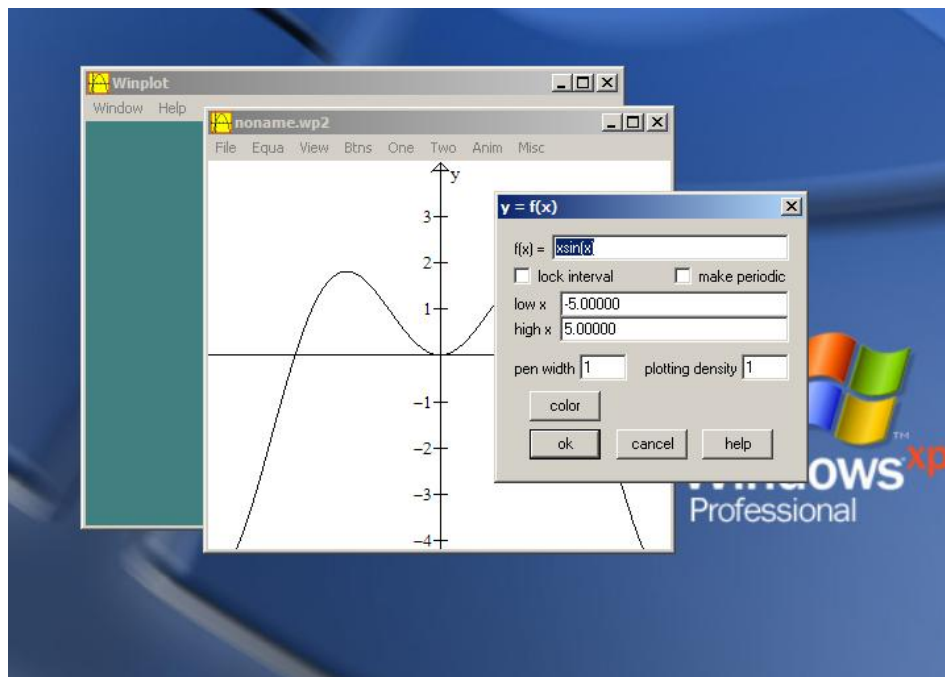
Winplot
Window Help

noname.wp2
File Equa View Btns One Two Anim Misc

y
3
2
1
−1
−2
−3
−4

y = f(x)
f(x) = xsin(x)
lock interval
make periodic
low x -5.00000
high x 5.00000
pen width 1
plotting density 1
color
ok
cancel
help

TM
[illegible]ows xp
Professional